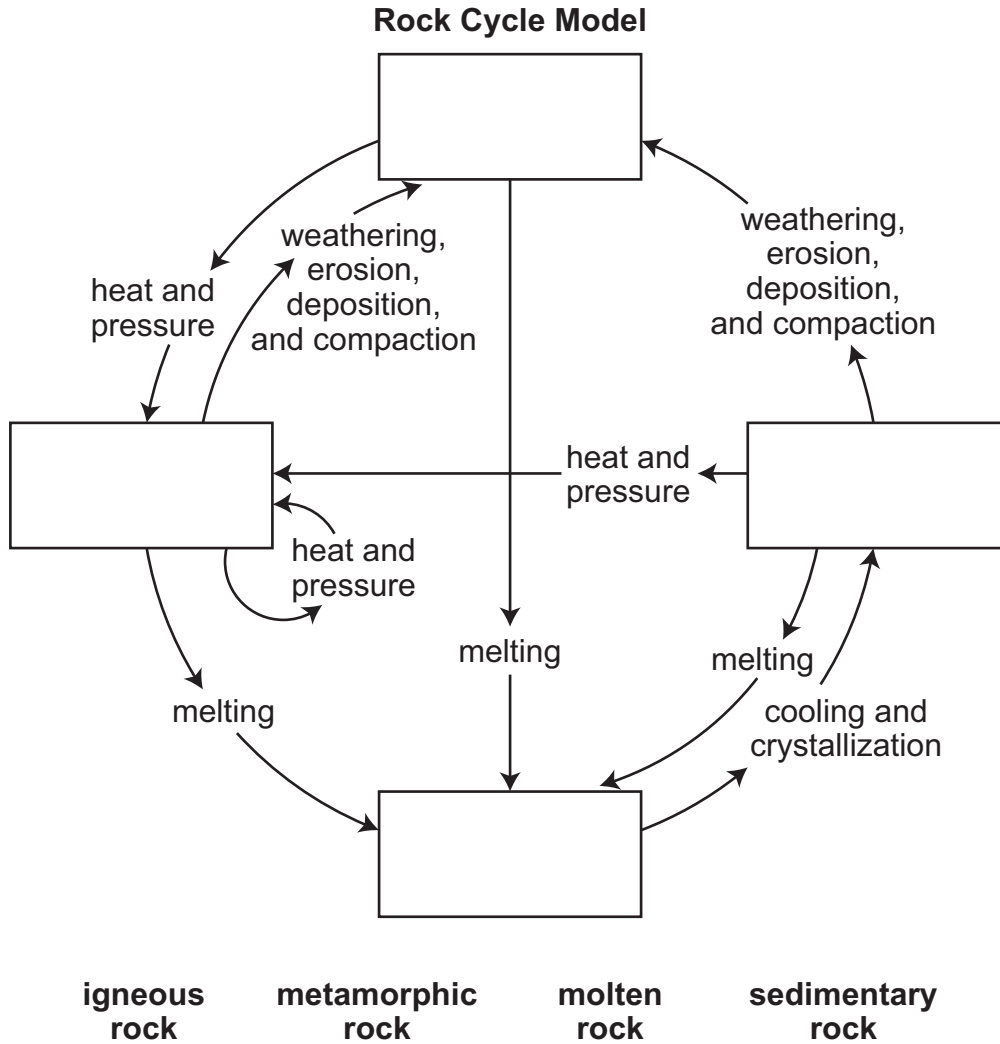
**Rock Cycle Model**

weathering, erosion, deposition, and compaction

heat and pressure

weathering, erosion, deposition, and compaction

heat and pressure

heat and pressure

melting

melting

melting

cooling and crystallization

**igneous rock**

**metamorphic rock**

**molten rock**

**sedimentary rock**